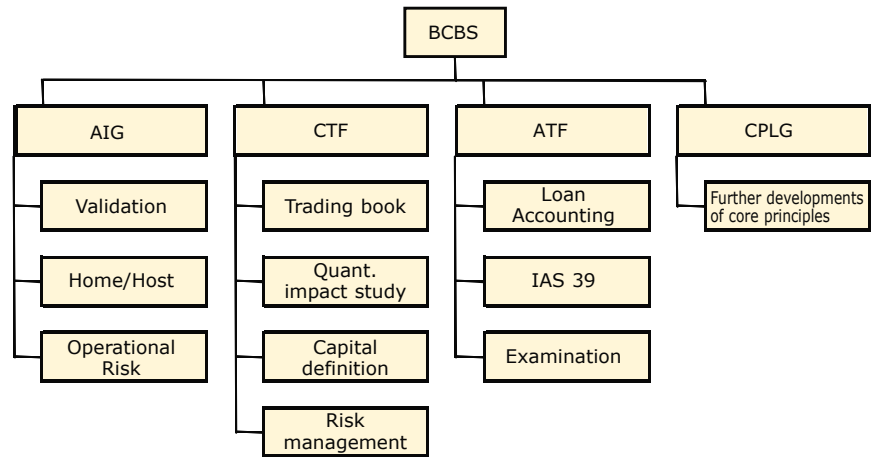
BCBS

AIG

Validation

Home/Host

Operational Risk

CTF

Trading book

Quant. impact study

Capital definition

Risk management

ATF

Loan Accounting

IAS 39

Examination

CPLG

Further developments of core principles